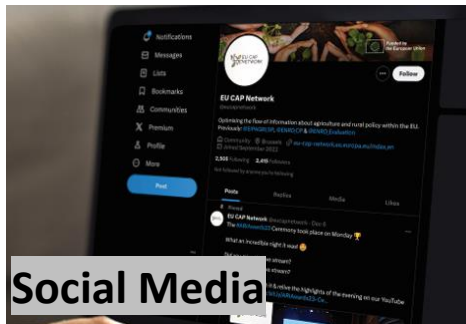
Notifications
Messages
Lists
Bookmarks
Communities
Premium
Profile
More
Post

Funded by the European Union

Follow

EU CAP Network
@eucapnetwork

Optimising the flow of information about agriculture and rural policy within the EU. Previously: @ENRD_CP, @ENRD_CP, @ENRD_Evaluation

Community · Brussels · eu-cap-network.ec.europa.eu/index_en
Joined September 2022

2,503 Following 2,416 Followers

Not followed by anyone you're following

Posts Replies Media Likes

Pinned
EU CAP Network @eucapnetwork · Dec 8
The #ARIAwards23 Ceremony took place on Monday 🏆

What an incredible night it was!

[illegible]

Social Media

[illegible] relive the highlights of the evening on our YouTube
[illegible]/ARIAwards23-Ce...